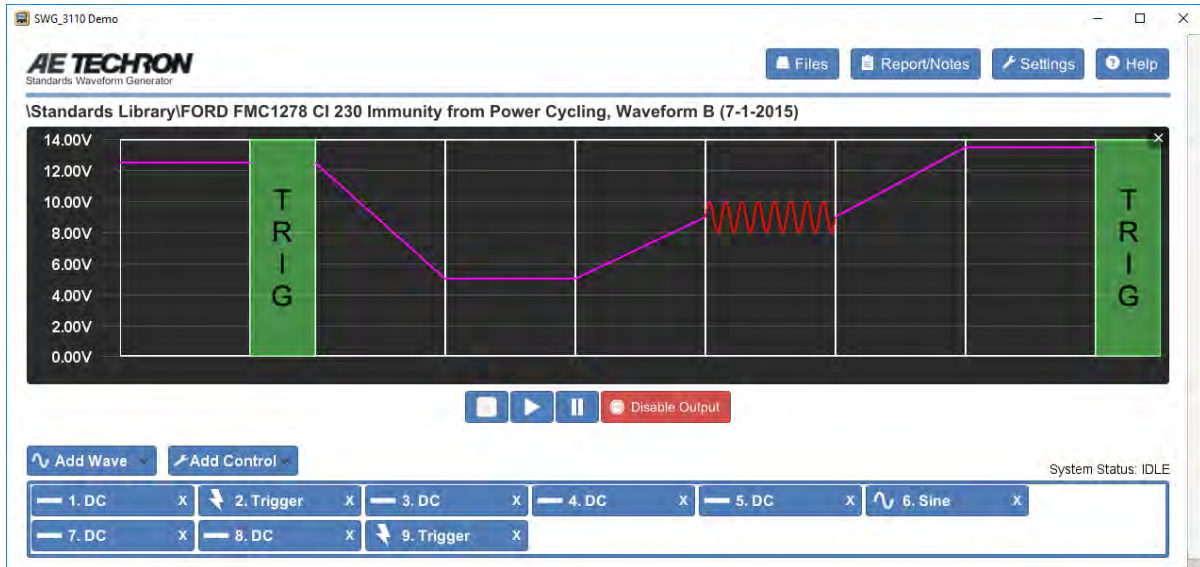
SWG_3110 Demo

AE TECHRON
Standards Waveform Generator

Files
Report/Notes
Settings
Help

\Standards Library\FORD FMC1278 CI 230 Immunity from Power Cycling, Waveform B (7-1-2015)

14.00V
12.00V
10.00V
8.00V
6.00V
4.00V
2.00V
0.00V

TRIG

TRIG

Disable Output

Add Wave
Add Control

System Status: IDLE

1. DC X
2. Trigger X
3. DC X
4. DC X
5. DC X
6. Sine X
7. DC X
8. DC X
9. Trigger X